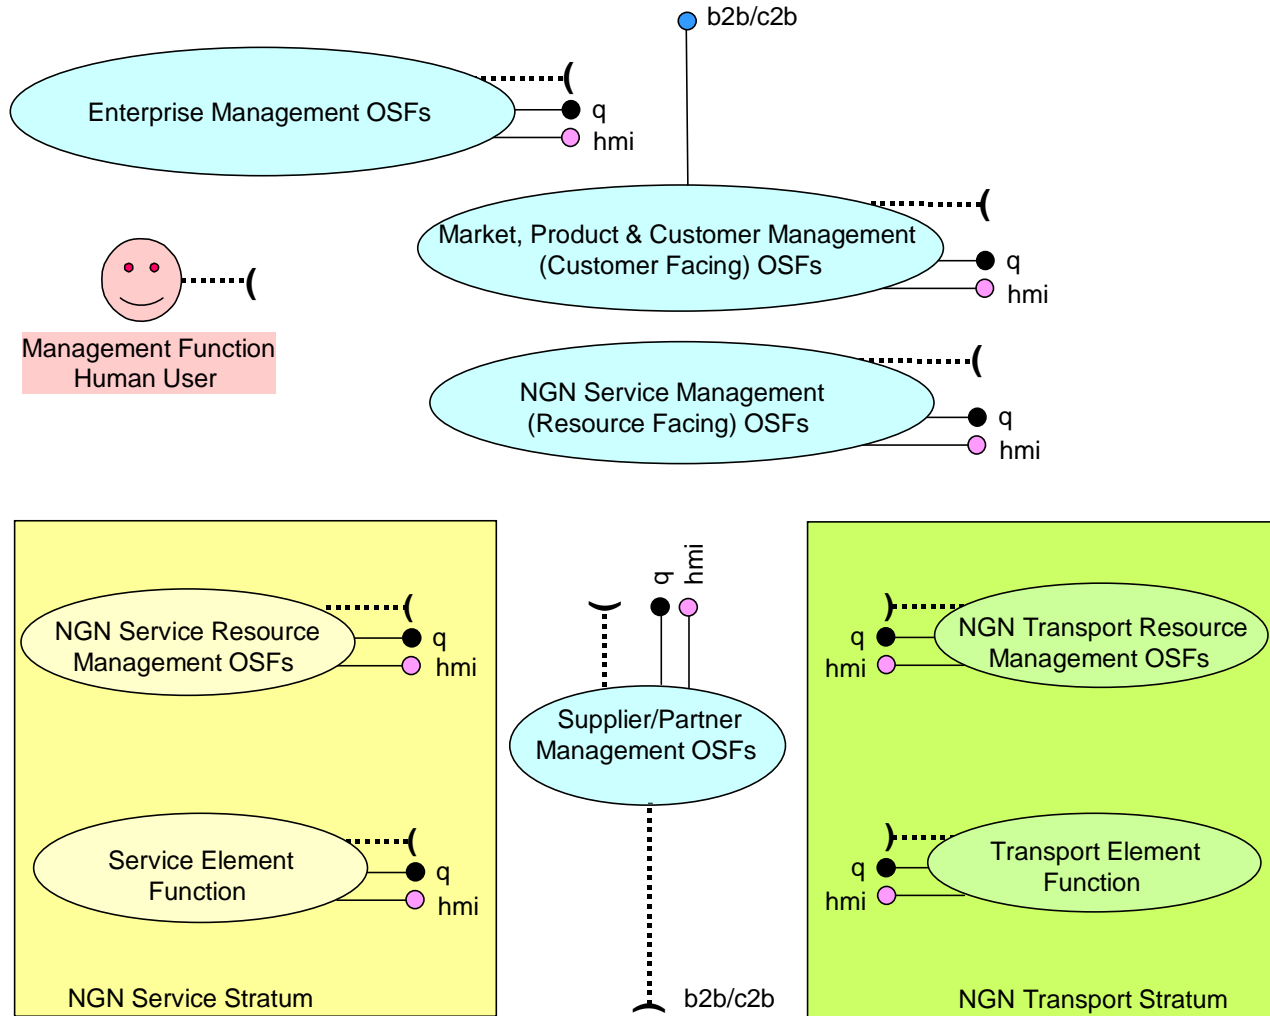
b2b/c2b

Enterprise Management OSFs

q

hmi

Market, Product & Customer Management (Customer Facing) OSFs

q

hmi

Management Function Human User

NGN Service Management (Resource Facing) OSFs

q

hmi

NGN Service Resource Management OSFs

q

hmi

Service Element Function

q

hmi

NGN Service Stratum

q

hmi

Supplier/Partner Management OSFs

b2b/c2b

NGN Transport Resource Management OSFs

q

hmi

Transport Element Function

q

hmi

NGN Transport Stratum